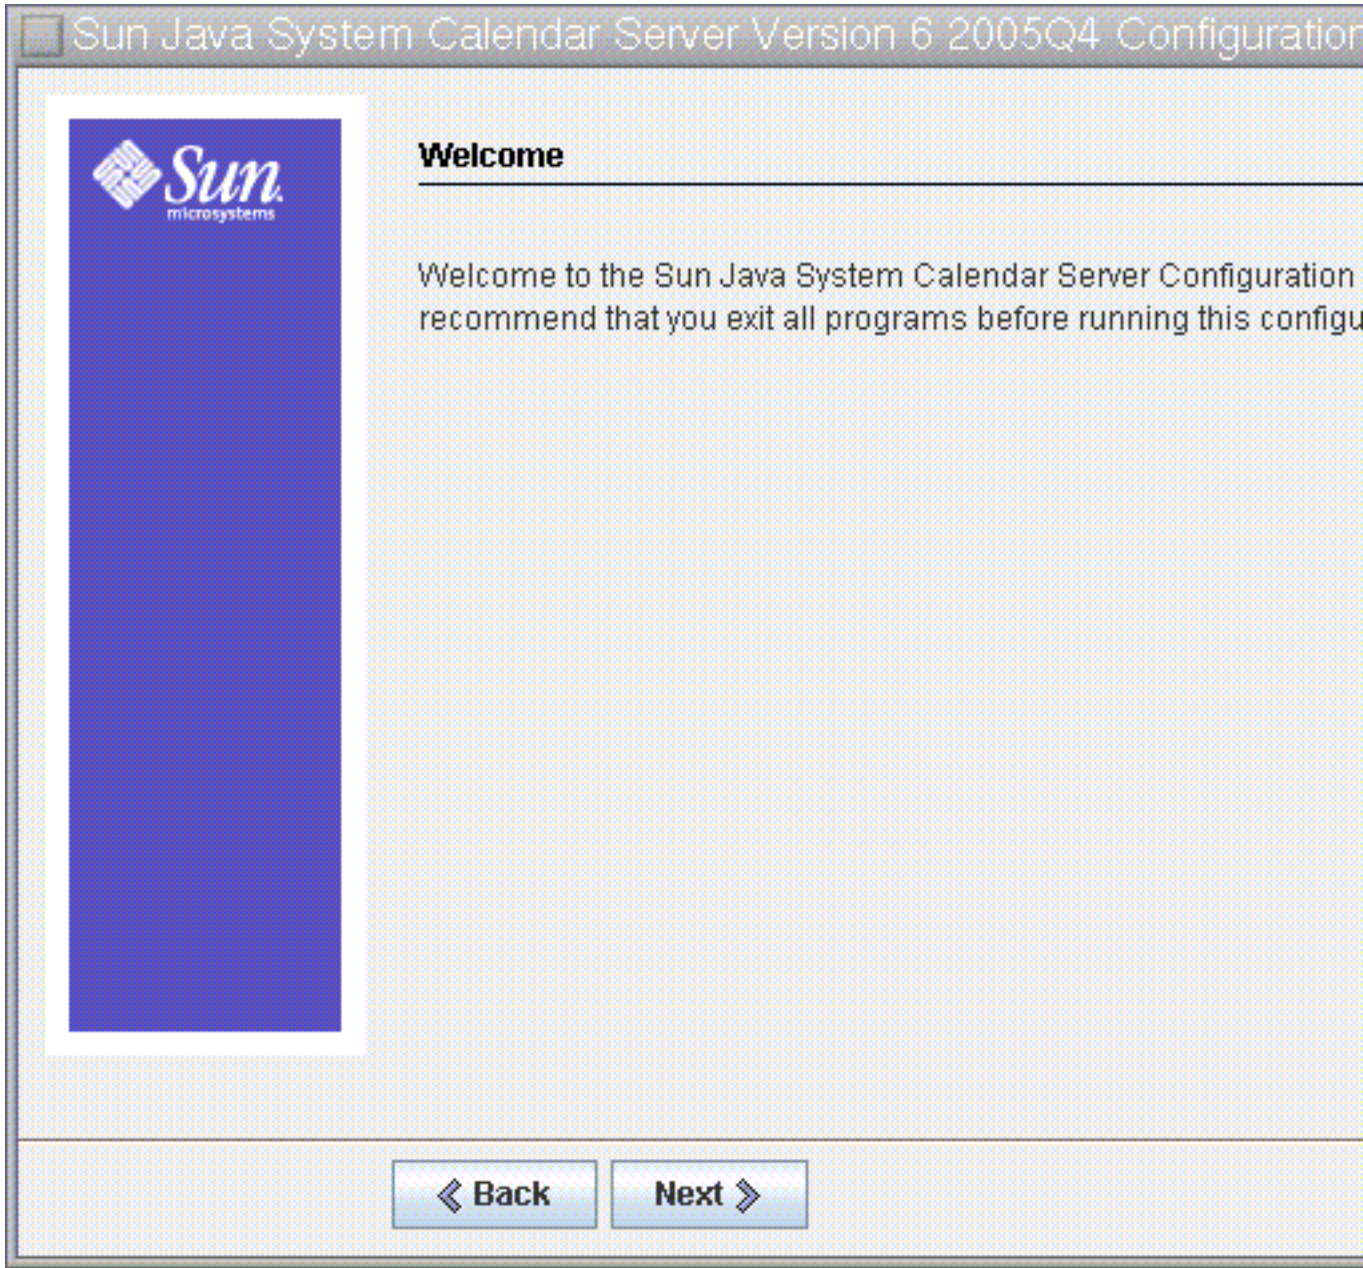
Sun Java System Calendar Server Version 6 2005Q4 Configuratior

Sun microsystems

Welcome

Welcome to the Sun Java System Calendar Server Configuration recommend that you exit all programs before running this configu

Back

Next